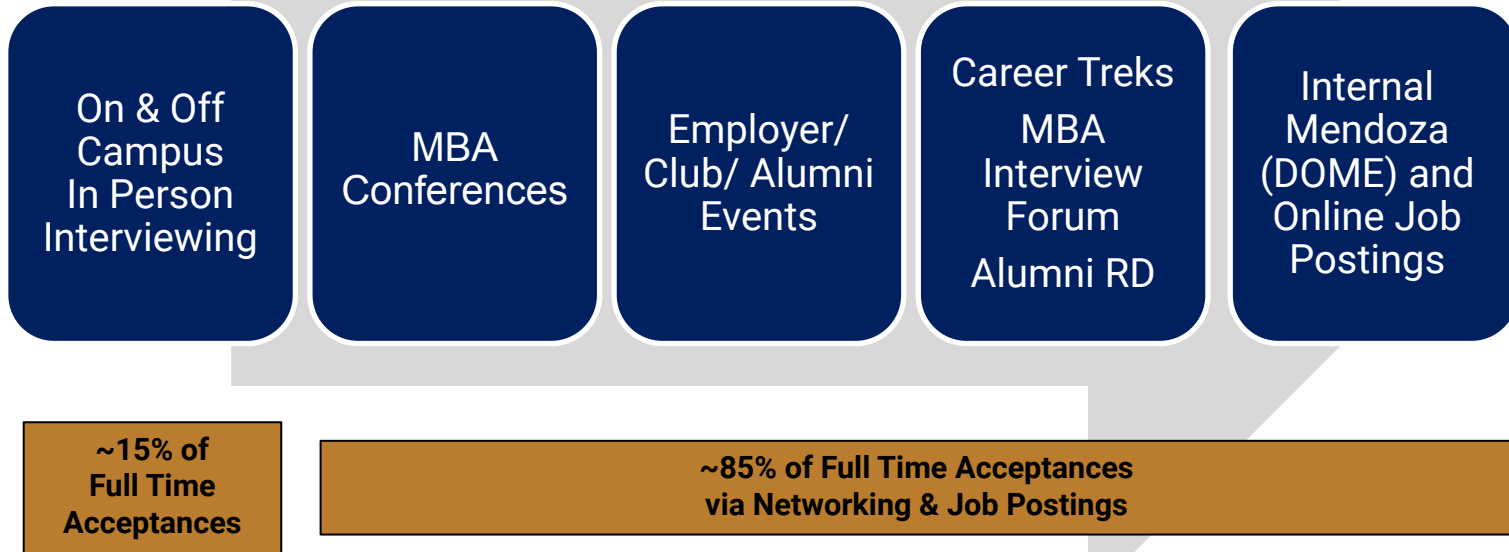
On & Off Campus In Person Interviewing

MBA Conferences

Employer/ Club/ Alumni Events

Career Treks

MBA Interview Forum

Alumni RD

Internal Mendoza (DOME) and Online Job Postings

~15% of Full Time Acceptances

~85% of Full Time Acceptances via Networking & Job Postings